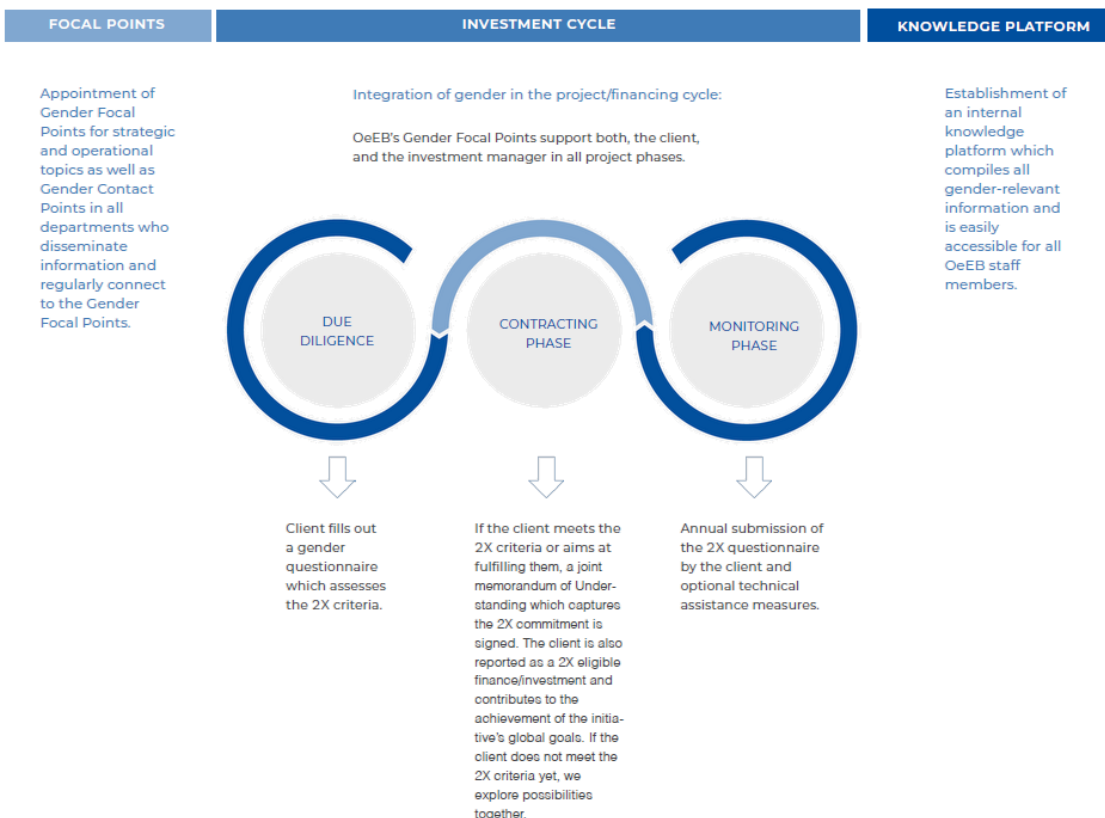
FOCAL POINTS

INVESTMENT CYCLE

KNOWLEDGE PLATFORM

Appointment of Gender Focal Points for strategic and operational topics as well as Gender Contact Points in all departments who disseminate information and regularly connect to the Gender Focal Points.

Integration of gender in the project/financing cycle:

OeEB's Gender Focal Points support both, the client, and the investment manager in all project phases.

Establishment of an internal knowledge platform which compiles all gender-relevant information and is easily accessible for all OeEB staff members.

DUE DILIGENCE

CONTRACTING PHASE

MONITORING PHASE

Client fills out a gender questionnaire which assesses the 2X criteria.

If the client meets the 2X criteria or aims at fulfilling them, a joint memorandum of Understanding which captures the 2X commitment is signed. The client is also reported as a 2X eligible finance/investment and contributes to the achievement of the initiative's global goals. If the client does not meet the 2X criteria yet, we explore possibilities together.

Annual submission of the 2X questionnaire by the client and optional technical assistance measures.